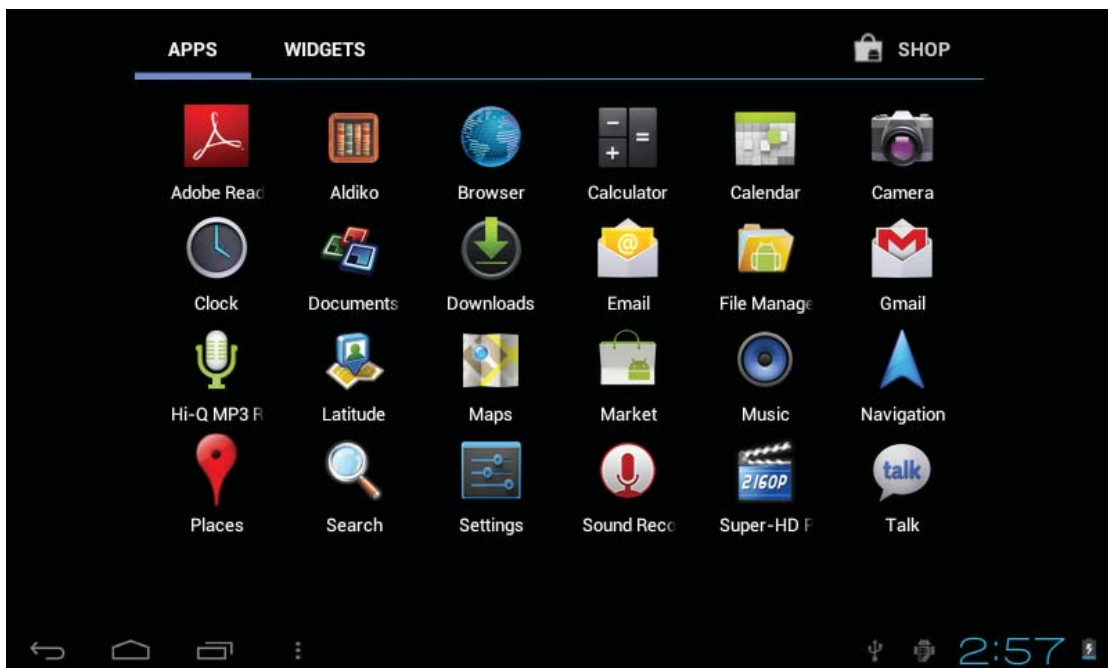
APPS WIDGETS SHOP

Adobe Reac
Aldiko
Browser
Calculator
Calendar
Camera

Clock
Documents
Downloads
Email
File Manage
Gmail

Hi-Q MP3 R
Latitude
Maps
Market
Music
Navigation

Places
Search
Settings
Sound Reco
2160P
Super-HD F
talk
Talk

2:57